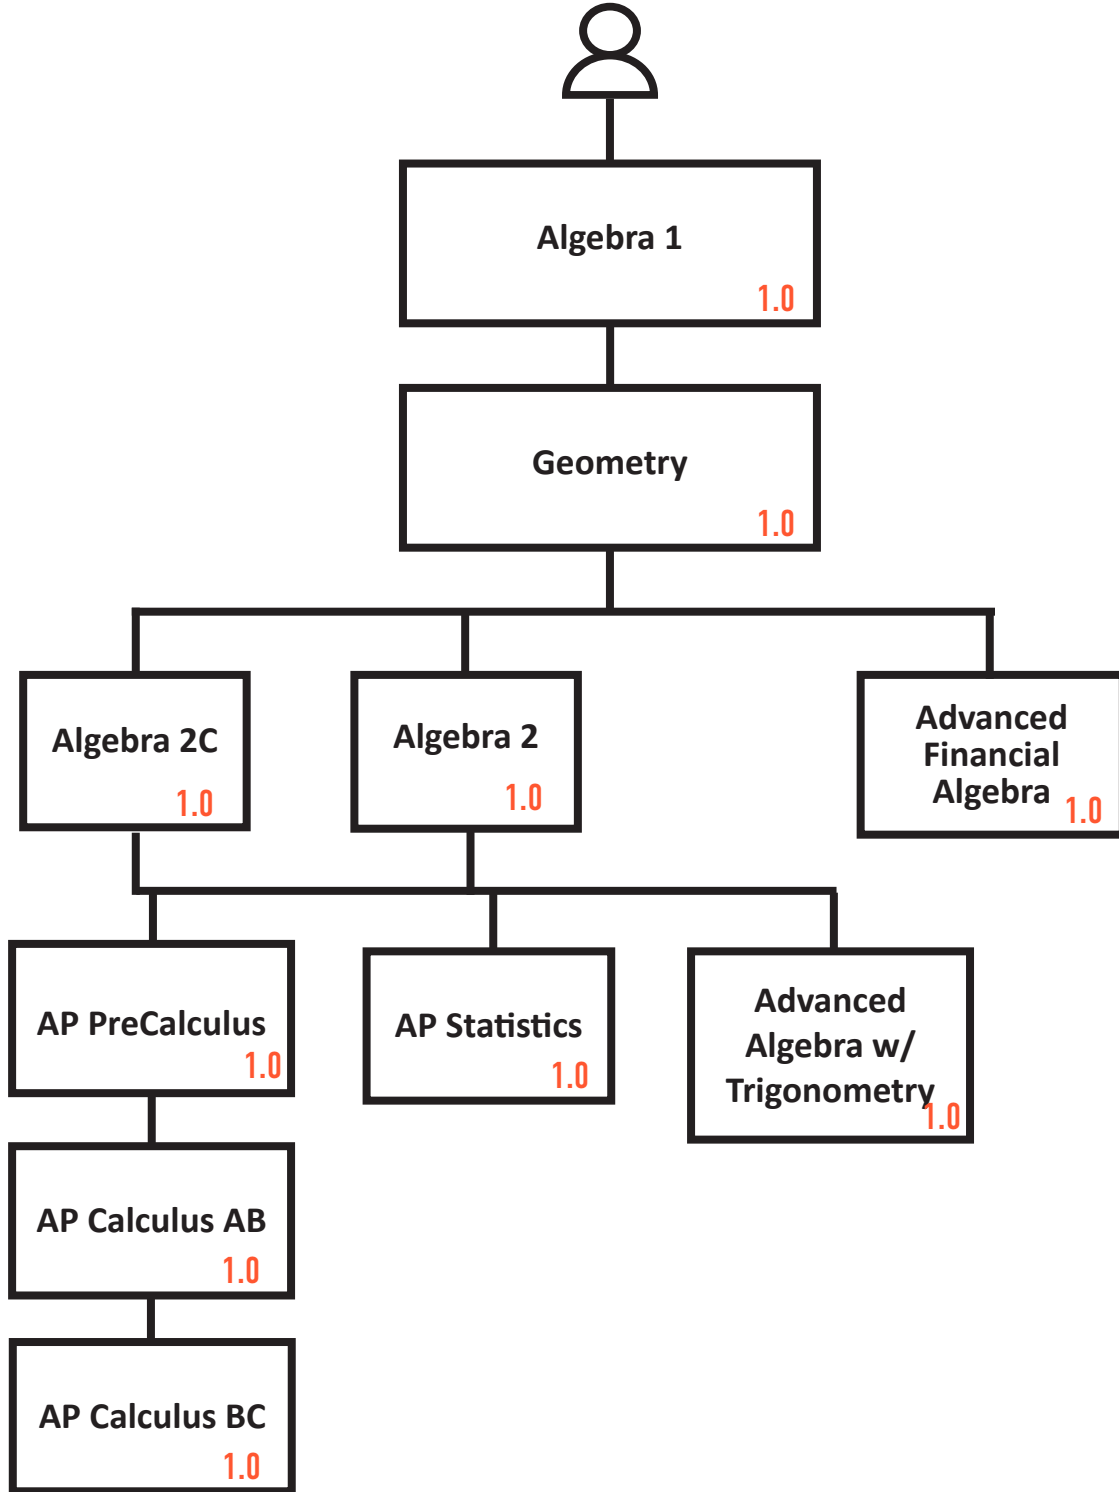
Algebra 1
1.0

Geometry
1.0

Algebra 2C
1.0

Algebra 2
1.0

Advanced Financial Algebra
1.0

AP PreCalculus
1.0

AP Statistics
1.0

Advanced Algebra w/ Trigonometry
1.0

AP Calculus AB
1.0

AP Calculus BC
1.0